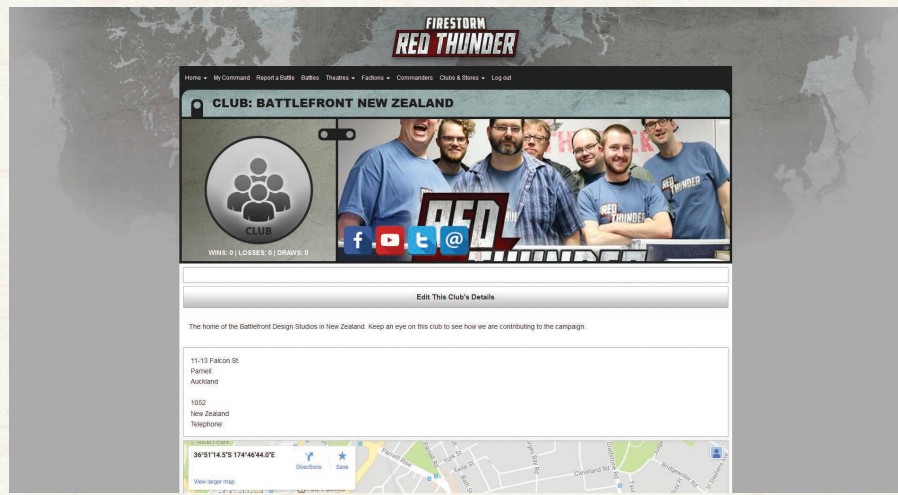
FIRESTORM
RED THUNDER

Home ▾ My Command Report a Battle Battles Theatres ▾ Factions ▾ Commanders Clubs & Stores ▾ Log out

CLUB: BATTLEFRONT NEW ZEALAND

CLUB

WINS: 0 | LOSSES: 0 | DRAWS: 0

RED THUNDER

Edit This Club's Details

The home of the Battlefront Design Studios in New Zealand. Keep an eye on this club to see how we are contributing to the campaign.

11-13 Falcon St
Parnell
Auckland

1052
New Zealand
Telephone:

36°51'14.5"S 174°46'44.0"E

Directions Save

View larger map

Parnell Rise
Cleveland Rd